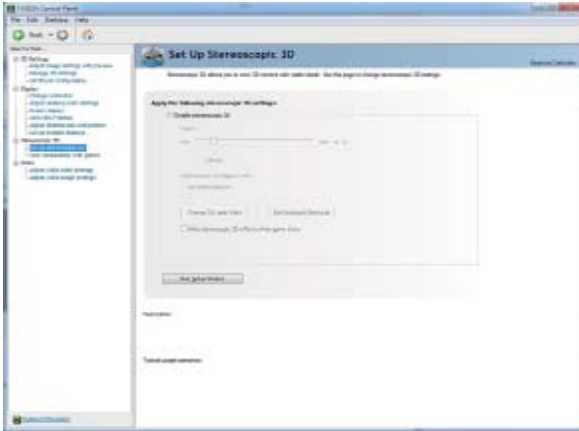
NVIDIA Control Panel

File Edit Desktop Help

Back

Set Up Stereoscopic 3D

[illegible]

Apply the following stereoscopic 3D settings:

Enable stereoscopic 3D

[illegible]

Change 3D laser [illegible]

Set keyboard shortcuts

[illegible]

Run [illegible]

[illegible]

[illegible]

System Information